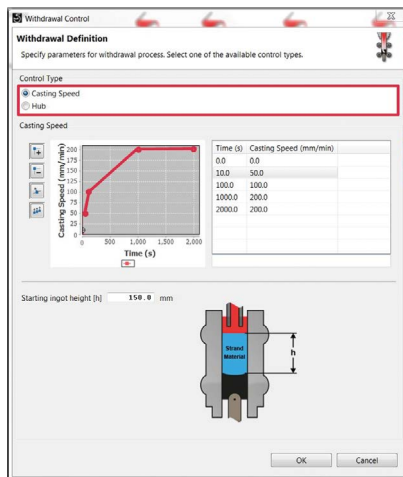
Withdrawal Control

Withdrawal Definition

Specify parameters for withdrawal process. Select one of the available control types.

Control Type

Casting Speed

Hub

Casting Speed

| Time (s) | Casting Speed (mm/min) |
|---|---|
| 0.0 | 0.0 |
| 10.0 | 50.0 |
| 100.0 | 100.0 |
| 1000.0 | 200.0 |
| 2000.0 | 200.0 |

Casting Speed (mm/min)

200
175
150
125
100
75
50
25
0

0 500 1,000 1,500 2,000

Time (s)

Starting ingot height [h] 150.0 mm

Strand Material

h

OK Cancel